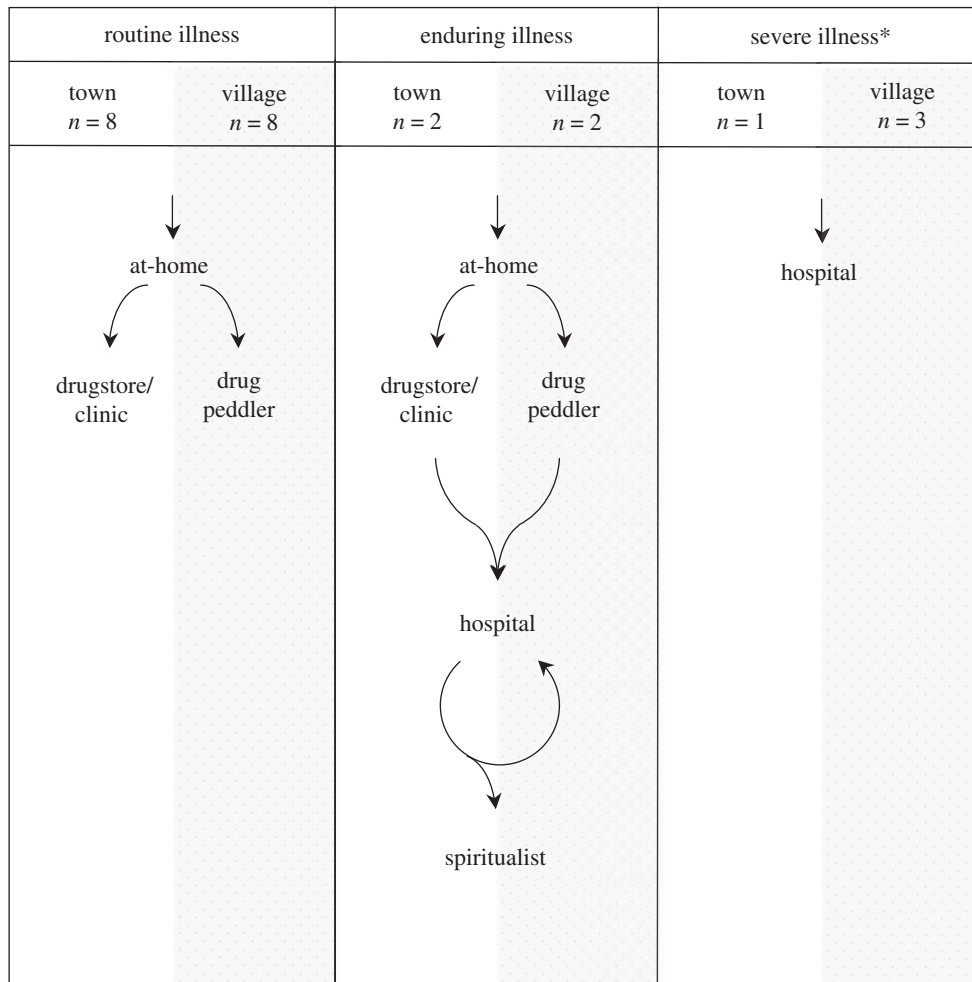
routine illness

town
$n = 8$

village
$n = 8$

at-home

drugstore/
clinic

drug
peddler

enduring illness

town
$n = 2$

village
$n = 2$

at-home

drugstore/
clinic

drug
peddler

hospital

spiritualist

severe illness*

town
$n = 1$

village
$n = 3$

hospital